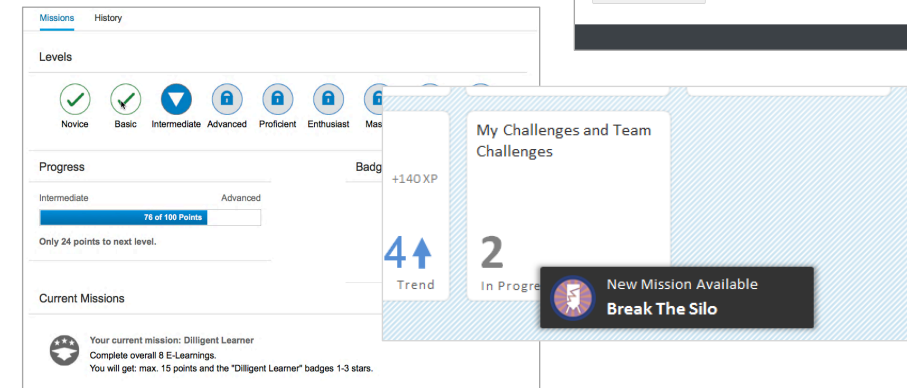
Missions History

Levels

Novice Basic Intermediate Advanced Proficient Enthusiast Mas

Progress

Intermediate Advanced

76 of 100 Points

Only 24 points to next level.

Badg

Current Missions

Your current mission: Diligent Learner
Complete overall 8 E-Learnings.
You will get: max. 15 points and the "Diligent Learner" badges 1-3 stars.

+140 XP

4

Trend

My Challenges and Team Challenges

2

In Progre

New Mission Available
Break The Silo